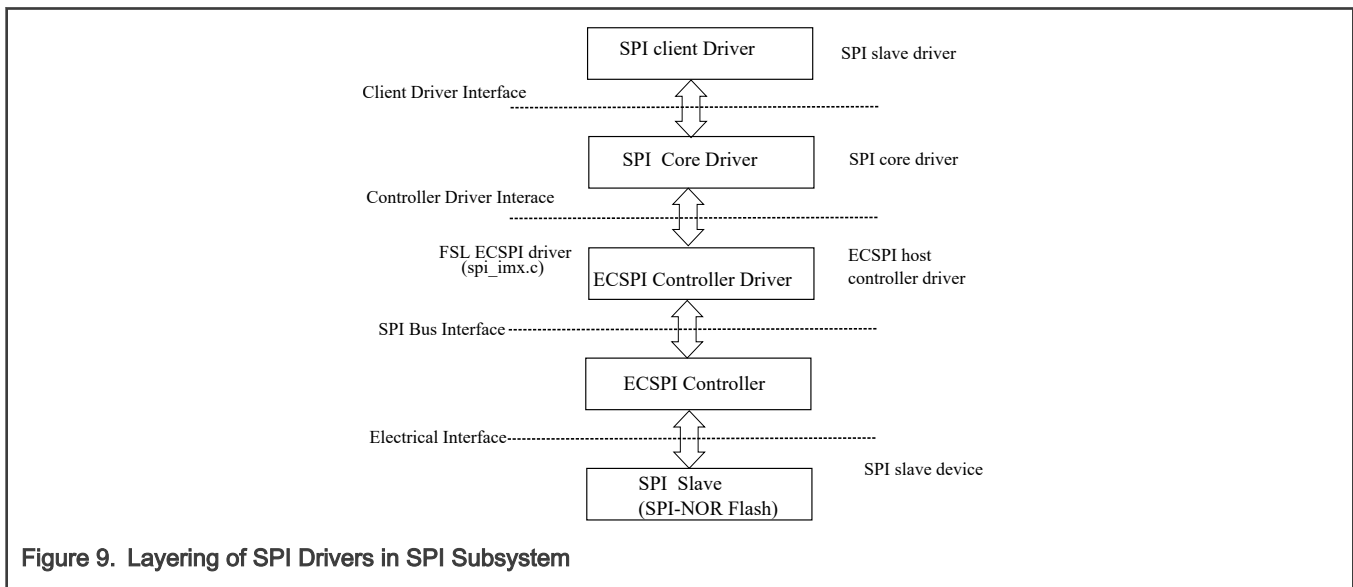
SPI client Driver

SPI slave driver

Client Driver Interface

SPI Core Driver

SPI core driver

Controller Driver Interace

FSL ECSPI driver (spi_imx.c)

ECSPI Controller Driver

ECSPI host controller driver

SPI Bus Interface

ECSPI Controller

Electrical Interface

SPI Slave (SPI-NOR Flash)

SPI slave device

Figure 9. Layering of SPI Drivers in SPI Subsystem